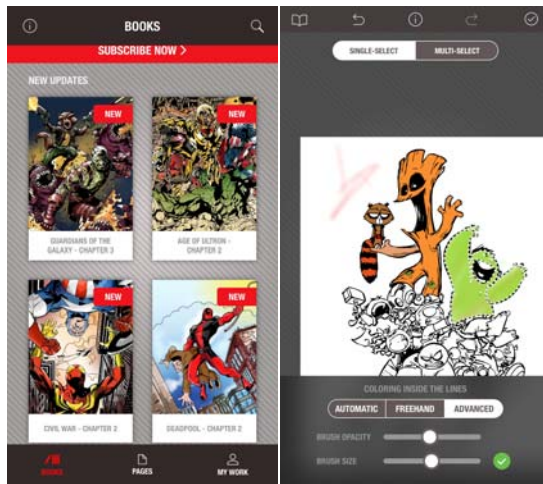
BOOKS

SUBSCRIBE NOW >

NEW UPDATES

NEW

GUARDIANS OF THE GALAXY - CHAPTER 3

NEW

AGE OF ULTRON - CHAPTER 2

NEW

CIVIL WAR - CHAPTER 2

NEW

DEADPOOL - CHAPTER 2

BOOKS

PAGES

MY WORK

SINGLE-SELECT

MULTI-SELECT

COLORING INSIDE THE LINES

AUTOMATIC

FREEHAND

ADVANCED

BRUSH OPACITY

BRUSH SIZE